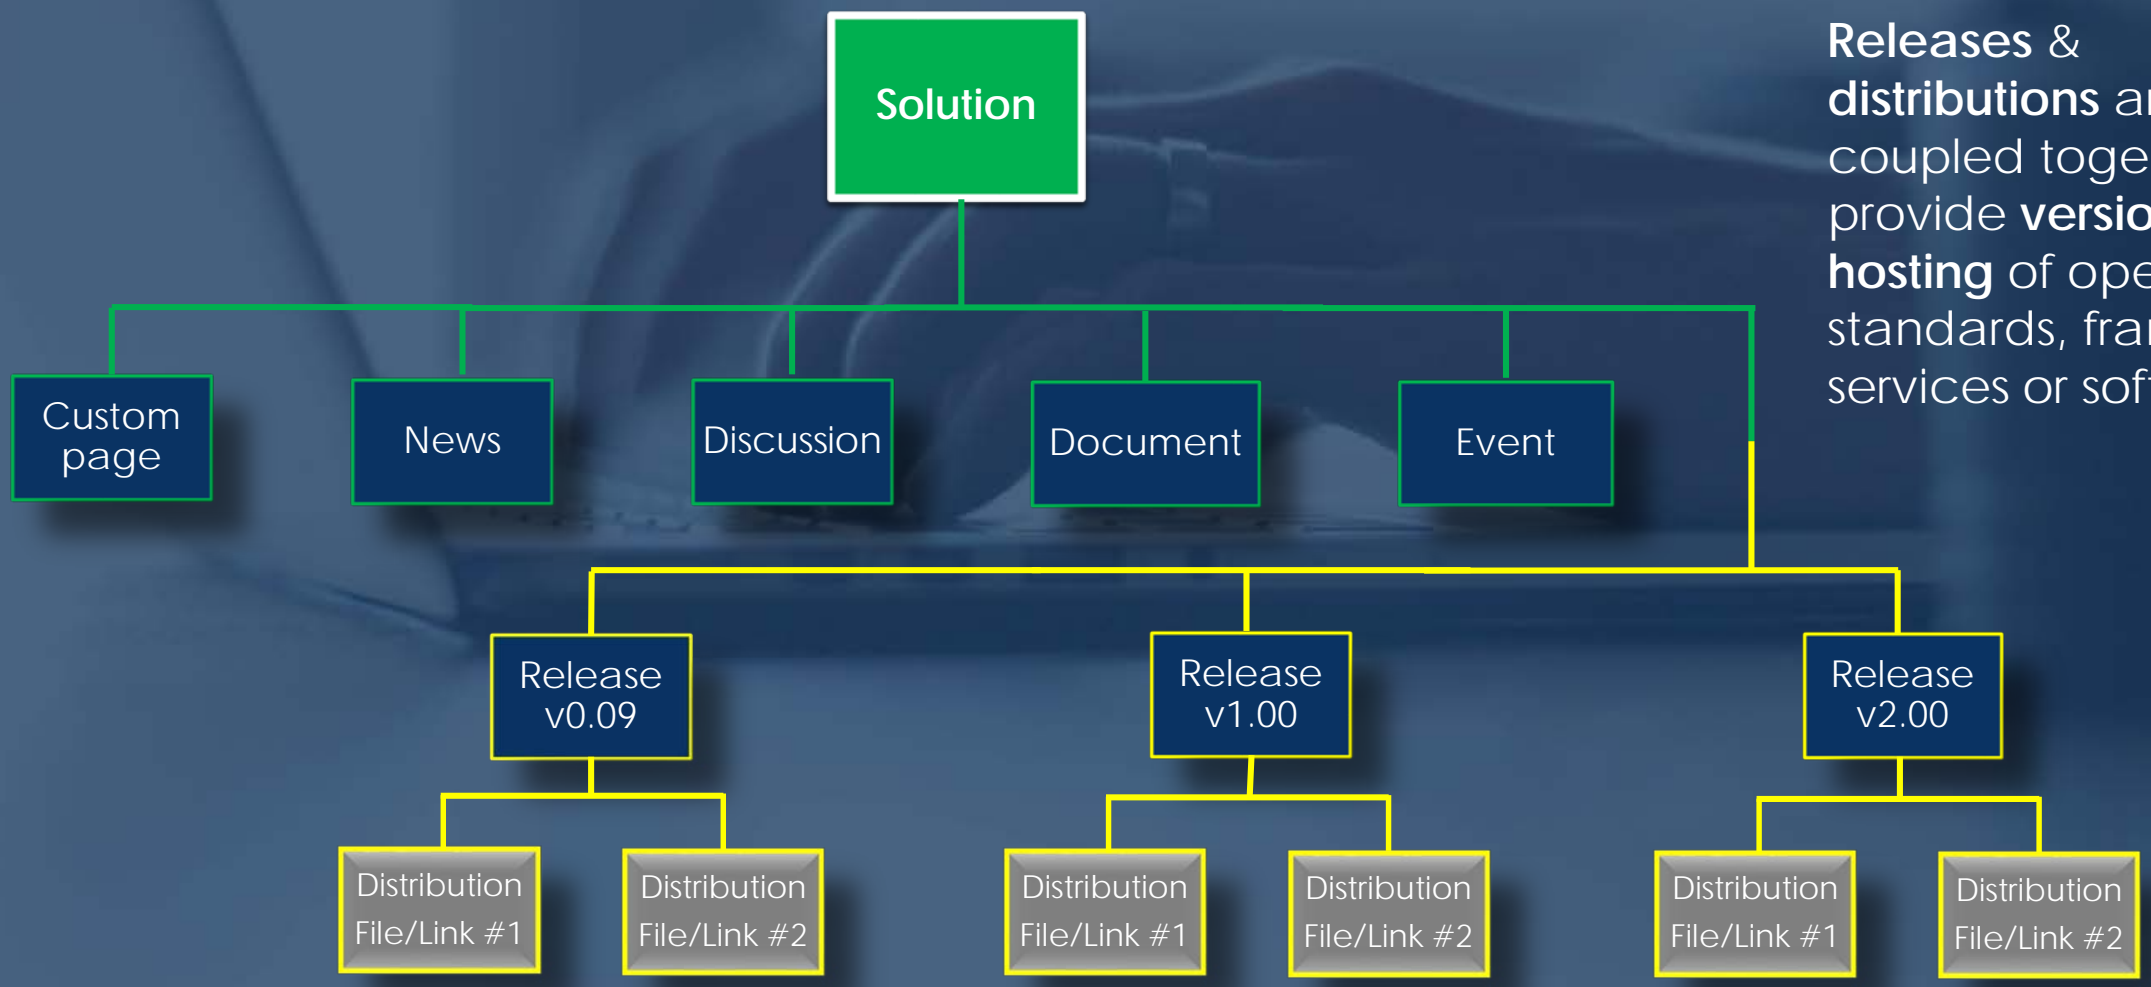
Solution

Custom page

News

Discussion

Document

Event

Release v0.09

Release v1.00

Release v2.00

Distribution File/Link #1

Distribution File/Link #2

Distribution File/Link #1

Distribution File/Link #2

Distribution File/Link #1

Distribution File/Link #2

**Releases** & **distributions** a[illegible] coupled toge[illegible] provide **versio**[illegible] **hosting** of ope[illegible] standards, fra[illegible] services or sof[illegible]